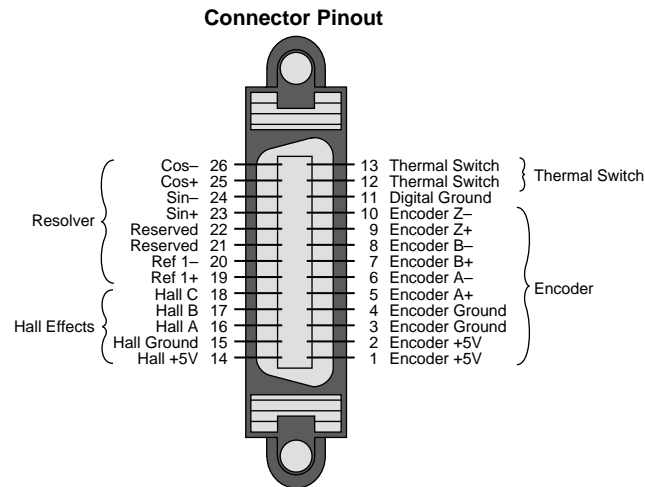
Connector Pinout

Resolver
Cos– 26
Cos+ 25
Sin– 24
Sin+ 23
Reserved 22
Reserved 21
Ref 1– 20
Ref 1+ 19

Hall Effects
Hall C 18
Hall B 17
Hall A 16
Hall Ground 15
Hall +5V 14

13 Thermal Switch
12 Thermal Switch
Thermal Switch
11 Digital Ground
10 Encoder Z–
9 Encoder Z+
8 Encoder B–
7 Encoder B+
6 Encoder A–
5 Encoder A+
4 Encoder Ground
3 Encoder Ground
2 Encoder +5V
1 Encoder +5V
Encoder